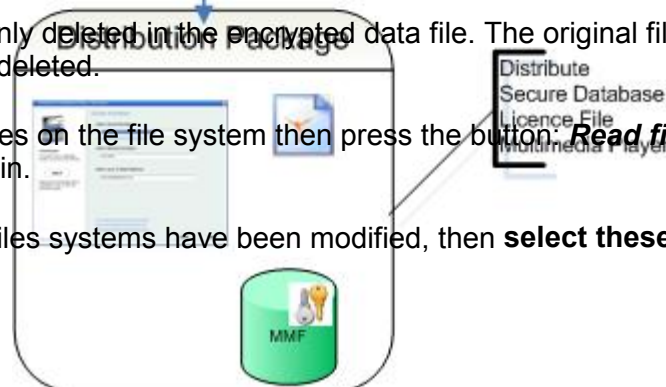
nly deleted in the encrypted data file. The original fil
deleted.

Distribution Package

Distribute
Secure Database
Licence File
Multimedia Player

es on the file system then press the button: *Read fi*
in.

iles systems have been modified, then **select these**

MMF